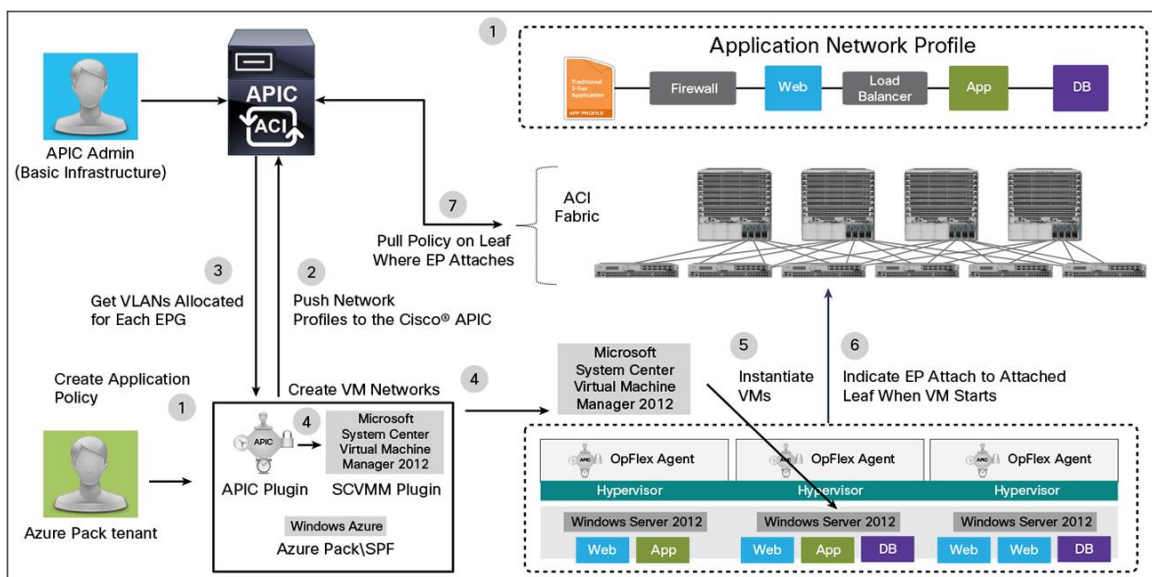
1

Application Network Profile

Traditional 3-Tier Application

APP PROFILE

Firewall

Web

Load Balancer

App

DB

APIC

ACI

APIC Admin (Basic Infrastructure)

7

Pull Policy on Leaf Where EP Attaches

ACI Fabric

3

Get VLANs Allocated for Each EPG

2

Push Network Profiles to the Cisco® APIC

Create Application Policy

1

Create VM Networks

4

Microsoft System Center Virtual Machine Manager 2012

5

Instantiate VMs

6

Indicate EP Attach to Attached Leaf When VM Starts

APIC

4

Microsoft System Center Virtual Machine Manager 2012

APIC Plugin

SCVMM Plugin

Windows Azure

Azure Pack\SPF

Azure Pack tenant

APIC

OpFlex Agent

Hypervisor

Windows Server 2012

Web

App

APIC

OpFlex Agent

Hypervisor

Windows Server 2012

Web

App

DB

APIC

OpFlex Agent

Hypervisor

Windows Server 2012

Web

Web

DB